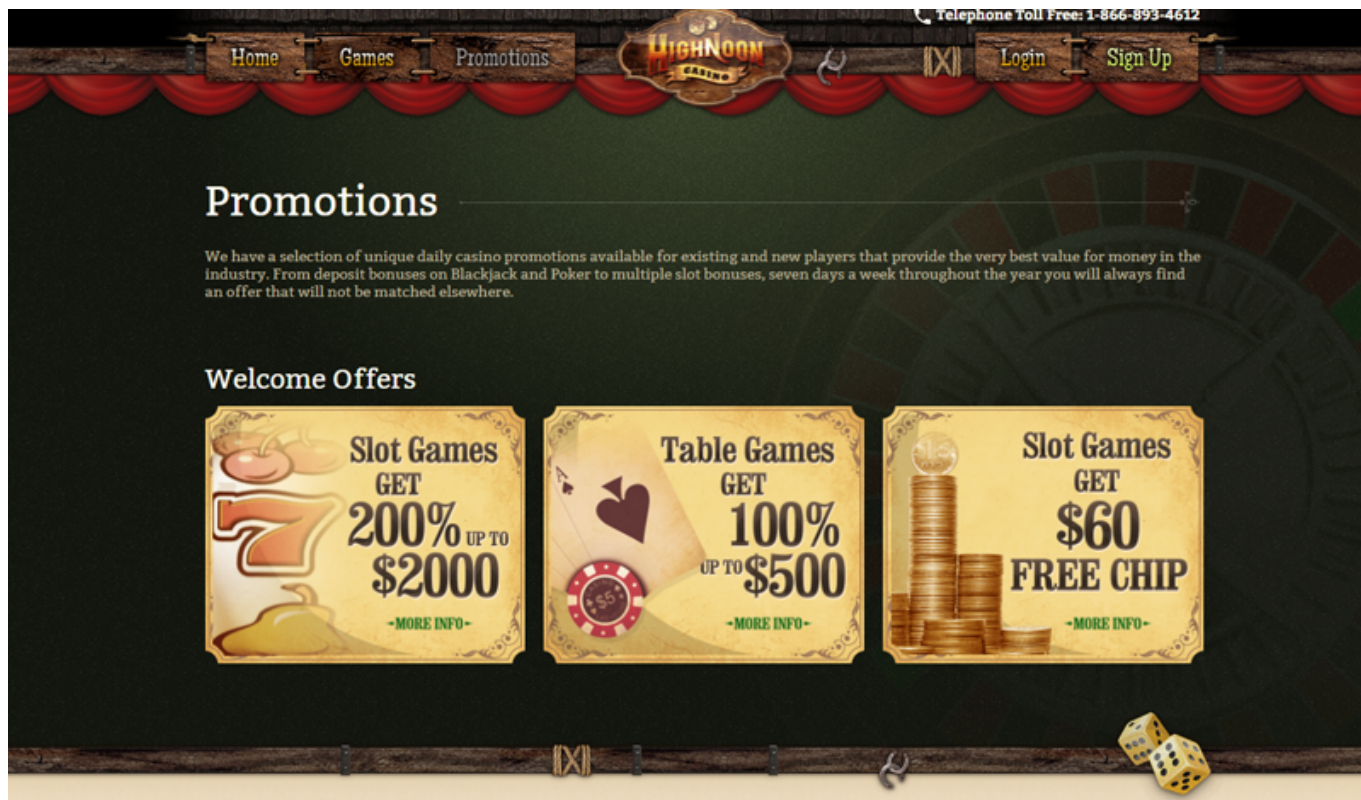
Telephone Toll Free: 1-866-893-4612

Home Games Promotions

HIGHNOON CASINO

Login Sign Up

Promotions

We have a selection of unique daily casino promotions available for existing and new players that provide the very best value for money in the industry. From deposit bonuses on Blackjack and Poker to multiple slot bonuses, seven days a week throughout the year you will always find an offer that will not be matched elsewhere.

Welcome Offers

Slot Games GET 200% UP TO $2000 -MORE INFO-

Table Games GET 100% UP TO $500 -MORE INFO-

$5

Slot Games GET $60 FREE CHIP -MORE INFO-